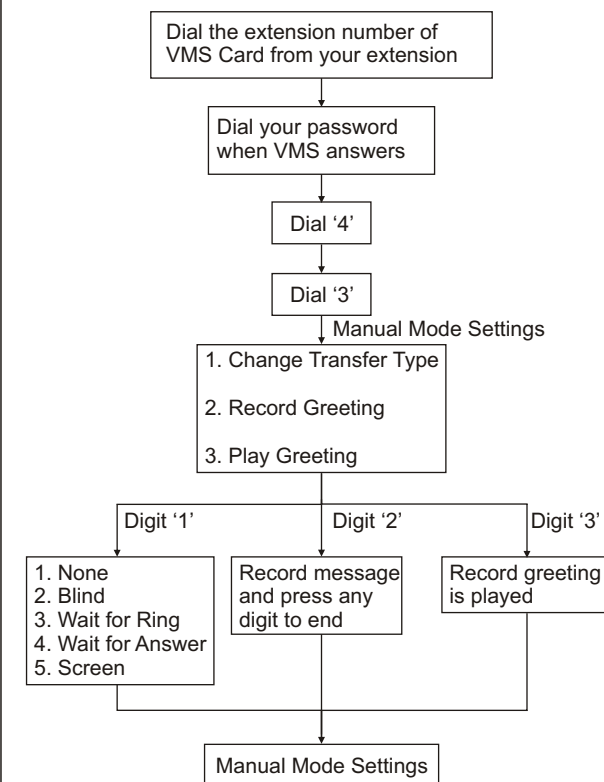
Dial the extension number of VMS Card from your extension

Dial your password when VMS answers

Dial '4'

Dial '3'

Manual Mode Settings

1. Change Transfer Type

2. Record Greeting

3. Play Greeting

Digit '1'

Digit '2'

Digit '3'

1. None
2. Blind
3. Wait for Ring
4. Wait for Answer
5. Screen

Record message and press any digit to end

Record greeting is played

Manual Mode Settings